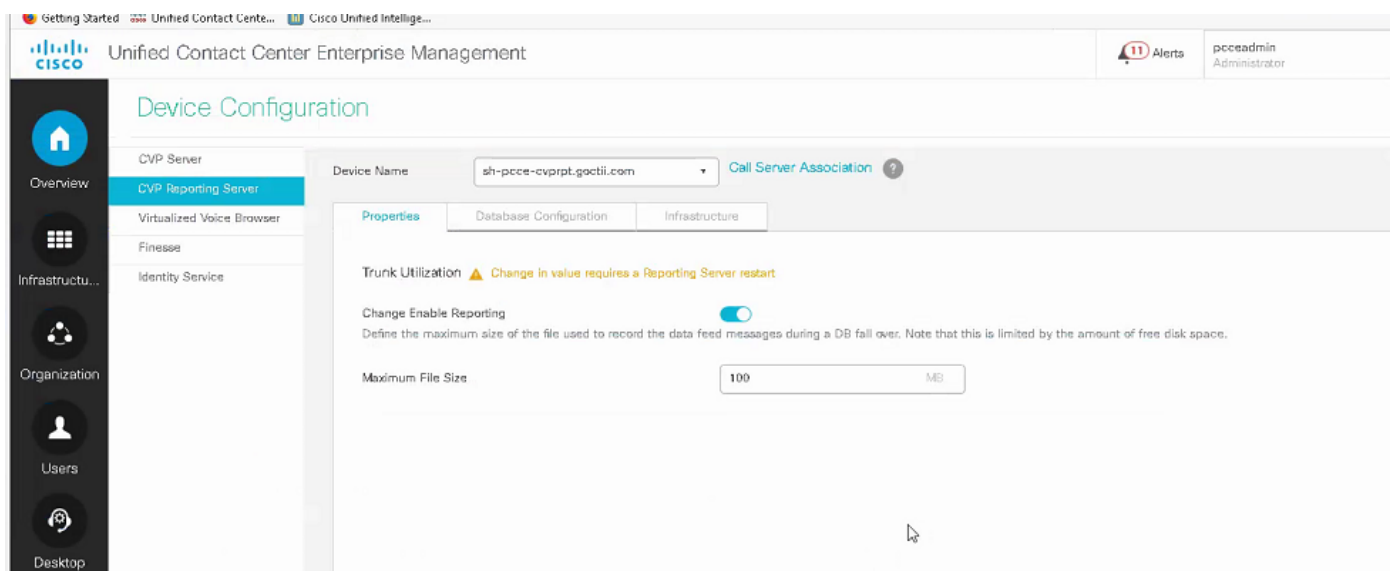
Getting Started Unified Contact Cente... Cisco Unified Intellige...

CISCO Unified Contact Center Enterprise Management

11 Alerts pcceadmin Administrator

Device Configuration

Overview
Infrastructu...
Organization
Users
Desktop

CVP Server
CVP Reporting Server
Virtualized Voice Browser
Finesse
Identity Service

Device Name sh-pcce-cvprpt.goctii.com Call Server Association ?

Properties | Database Configuration | Infrastructure

Trunk Utilization Change in value requires a Reporting Server restart

Change Enable Reporting

Define the maximum size of the file used to record the data feed messages during a DB fail over. Note that this is limited by the amount of free disk space.

Maximum File Size 100 MB